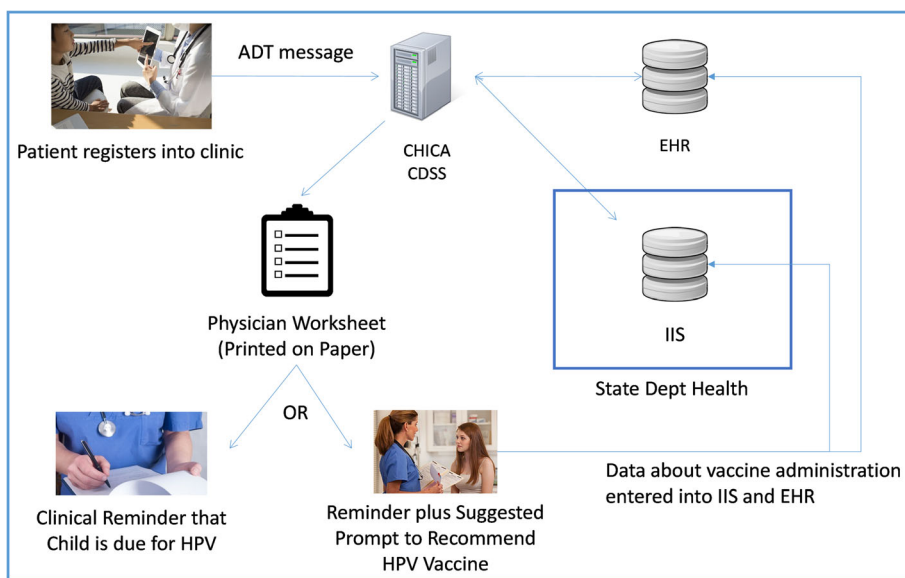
ADT message

Patient registers into clinic

CHICA
CDSS

EHR

IIS

State Dept Health

Physician Worksheet
(Printed on Paper)

OR

Clinical Reminder that Child is due for HPV

Reminder plus Suggested Prompt to Recommend HPV Vaccine

Data about vaccine administration entered into IIS and EHR